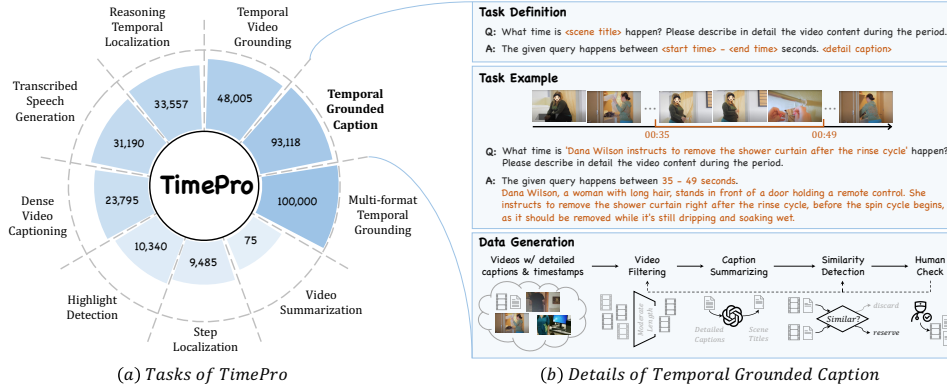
Reasoning Temporal Localization

Temporal Video Grounding

Temporal Grounded Caption

Multi-format Temporal Grounding

Video Summarization

Step Localization

Highlight Detection

Dense Video Captioning

Transcribed Speech Generation

33,557

48,005

93,118

100,000

75

9,485

10,340

23,795

31,190

TimePro

Task Definition

Q: What time is <scene title> happen? Please describe in detail the video content during the period.

A: The given query happens between <start time> - <end time> seconds. <detail caption>

Task Example

00:35

00:49

Q: What time is 'Dana Wilson instructs to remove the shower curtain after the rinse cycle' happen? Please describe in detail the video content during the period.

A: The given query happens between 35 – 49 seconds. Dana Wilson, a woman with long hair, stands in front of a door holding a remote control. She instructs to remove the shower curtain right after the rinse cycle, before the spin cycle begins, as it should be removed while it's still dripping and soaking wet.

Data Generation

Videos w/ detailed captions & timestamps

Video Filtering

Caption Summarizing

Similarity Detection

Human Check

Moderate Length

Detailed Captions

Scene Titles

Similar?

discard

reserve

(a) Tasks of TimePro

(b) Details of Temporal Grounded Caption